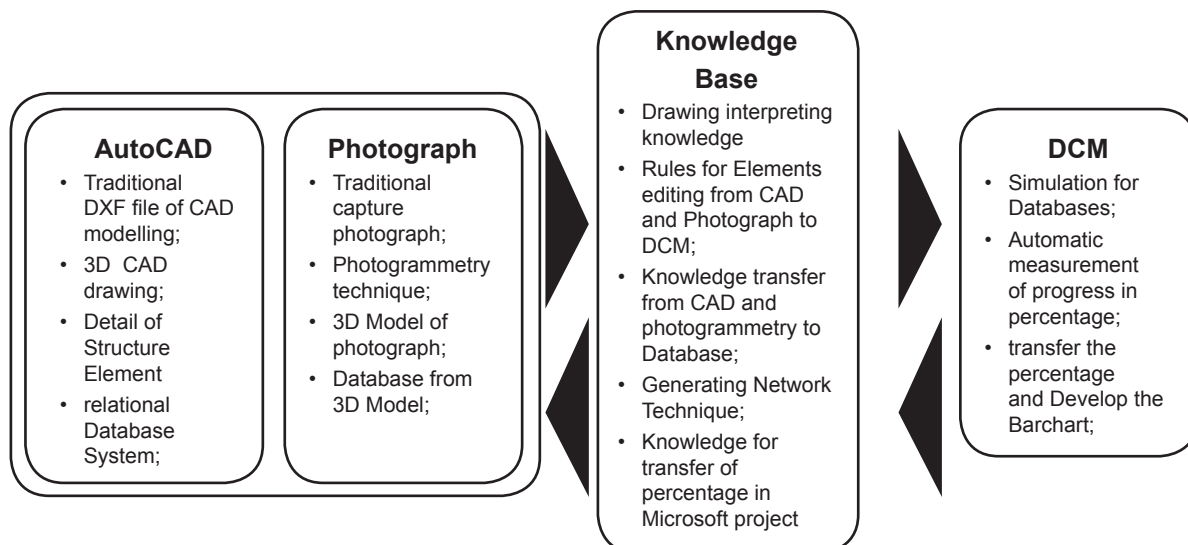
AutoCAD

- Traditional DXF file of CAD modelling;
- 3D CAD drawing;
- Detail of Structure Element
- relational Database System;

Photograph

- Traditional capture photograph;
- Photogrammetry technique;
- 3D Model of photograph;
- Database from 3D Model;

Knowledge Base

- Drawing interpreting knowledge
- Rules for Elements editing from CAD and Photograph to DCM;
- Knowledge transfer from CAD and photogrammetry to Database;
- Generating Network Technique;
- Knowledge for transfer of percentage in Microsoft project

DCM

- Simulation for Databases;
- Automatic measurement of progress in percentage;
- transfer the percentage and Develop the Barchart;